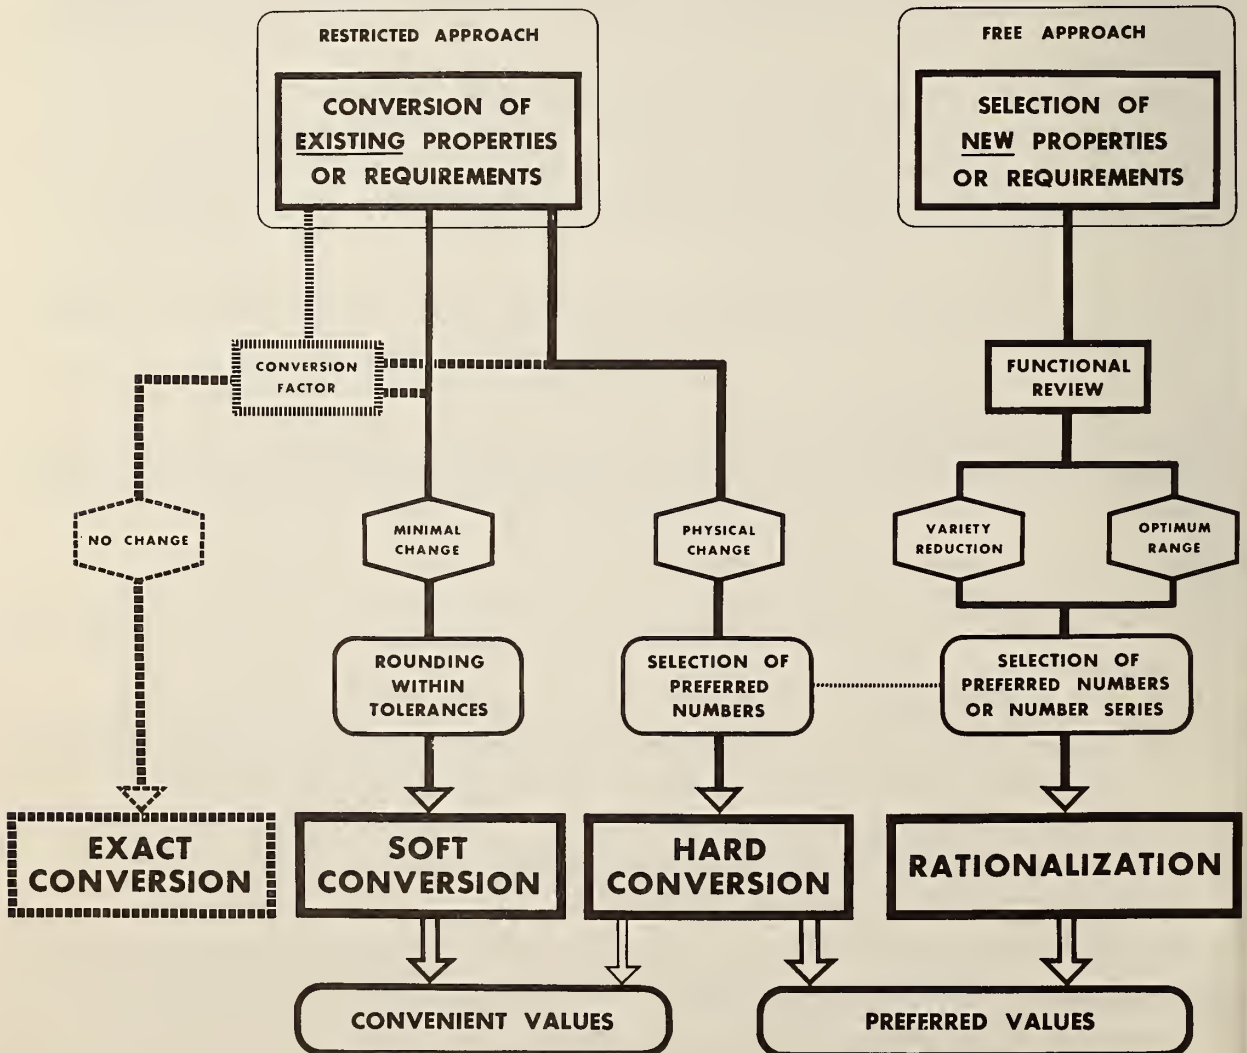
RESTRICTED APPROACH

CONVERSION OF EXISTING PROPERTIES OR REQUIREMENTS

FREE APPROACH

SELECTION OF NEW PROPERTIES OR REQUIREMENTS

CONVERSION FACTOR

FUNCTIONAL REVIEW

NO CHANGE

MINIMAL CHANGE

PHYSICAL CHANGE

VARIETY REDUCTION

OPTIMUM RANGE

ROUNDING WITHIN TOLERANCES

SELECTION OF PREFERRED NUMBERS

SELECTION OF PREFERRED NUMBERS OR NUMBER SERIES

EXACT CONVERSION

SOFT CONVERSION

HARD CONVERSION

RATIONALIZATION

CONVENIENT VALUES

PREFERRED VALUES